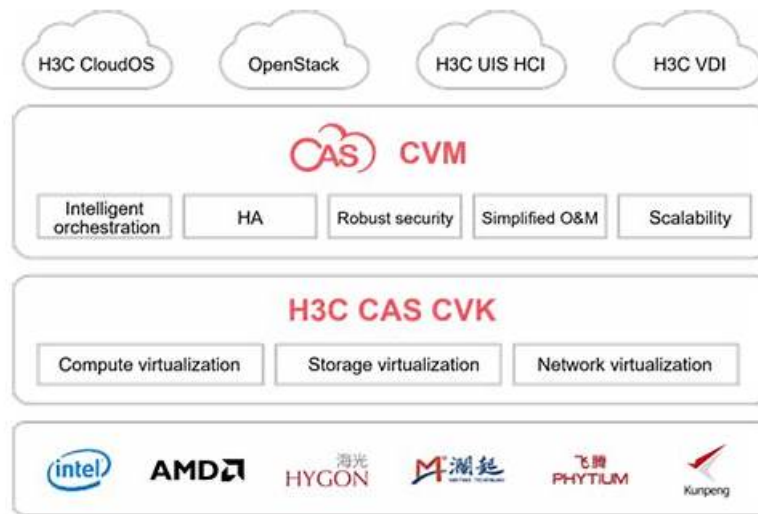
H3C CloudOS
OpenStack
H3C UIS HCI
H3C VDI

CAS CVM

Intelligent orchestration
HA
Robust security
Simplified O&M
Scalability

H3C CAS CVK

Compute virtualization
Storage virtualization
Network virtualization

intel
AMD
海光 HYGON
澜起
飞腾 PHYTIUM
Kunpeng